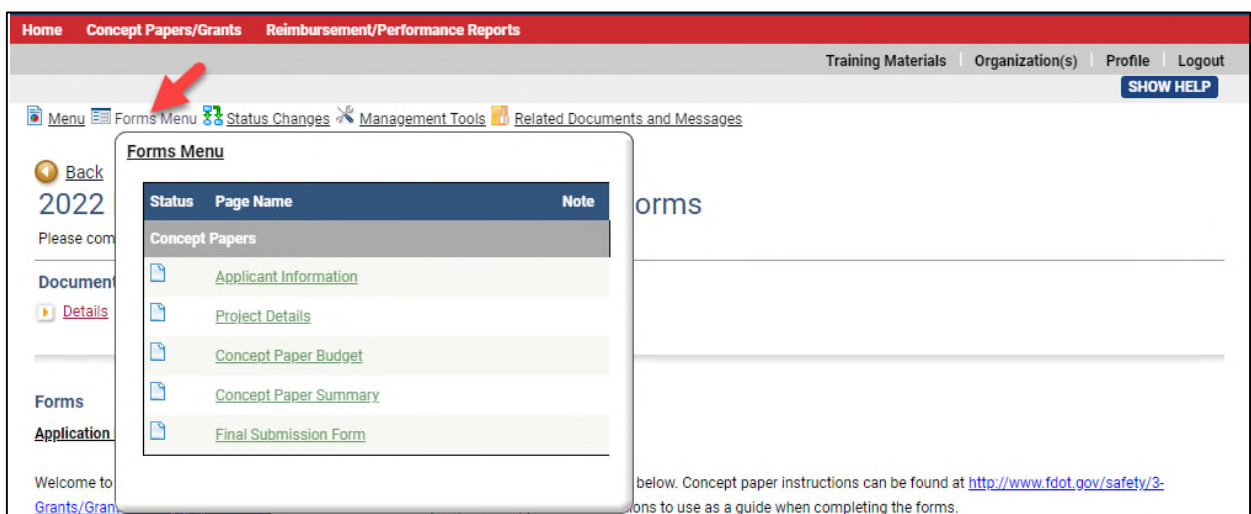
Home Concept Papers/Grants Reimbursement/Performance Reports

Training Materials | Organization(s) | Profile | Logout

SHOW HELP

Menu Forms Menu Status Changes Management Tools Related Documents and Messages

Back

2022 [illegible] orms

Please com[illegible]

Document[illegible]

Details

Forms

Application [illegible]

Welcome to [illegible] below. Concept paper instructions can be found at http://www.fdot.gov/safety/3-Grants/Gran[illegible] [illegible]ons to use as a guide when completing the forms.

Forms Menu

| Status | Page Name | Note |
|---|---|---|
| Concept Papers | | |
| | Applicant Information | |
| | Project Details | |
| | Concept Paper Budget | |
| | Concept Paper Summary | |
| | Final Submission Form | |